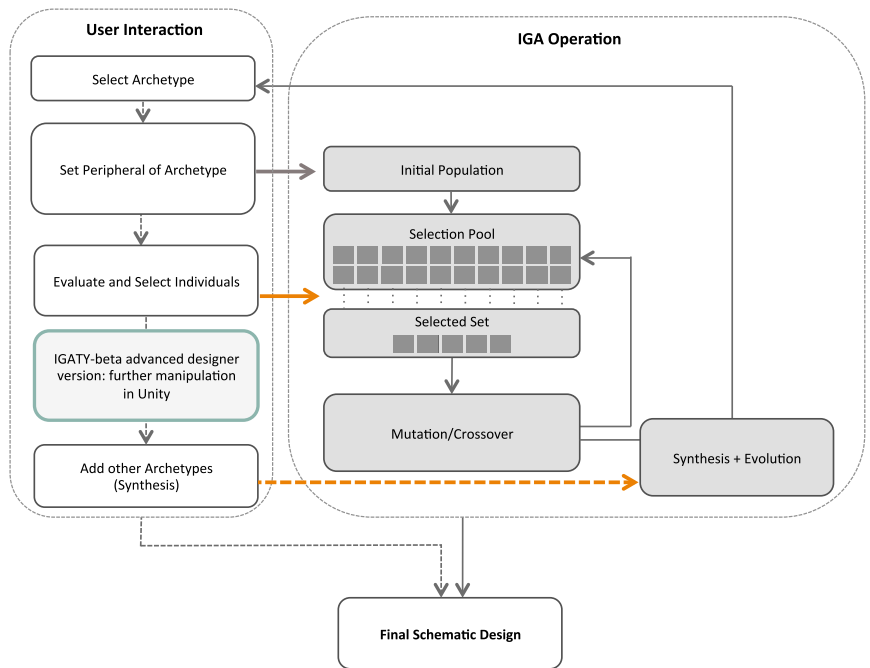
User Interaction

Select Archetype

Set Peripheral of Archetype

Evaluate and Select Individuals

IGATY-beta advanced designer version: further manipulation in Unity

Add other Archetypes (Synthesis)

IGA Operation

Initial Population

Selection Pool

Selected Set

Mutation/Crossover

Synthesis + Evolution

Final Schematic Design